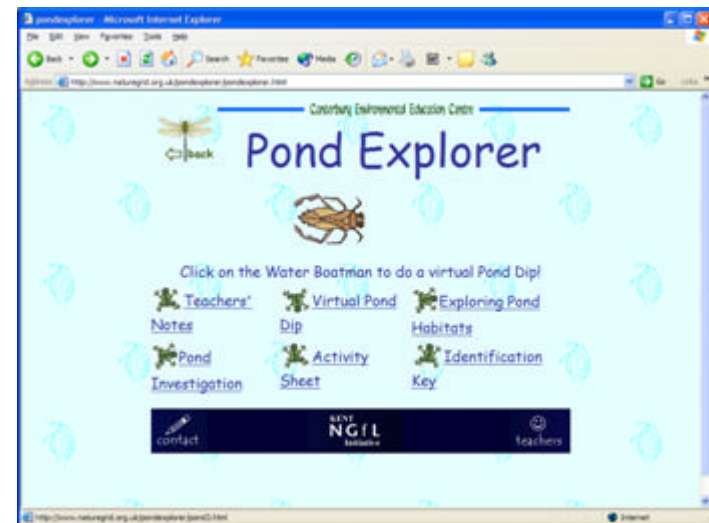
pondexplorer - Microsoft Internet Explorer

File Edit View Favorites Tools Help

Back Search Favorites Media

Address http://www.naturegrid.org.uk/pondexplorer/pondexplorer.html Go Links

Canterbury Environmental Education Centre

back

Pond Explorer

Click on the Water Boatman to do a virtual Pond Dip!

Teachers' Notes

Virtual Pond Dip

Exploring Pond Habitats

Pond Investigation

Activity Sheet

Identification Key

contact

KENT NGfL Initiative

teachers

http://www.naturegrid.org.uk/pondexplorer/pond3.html

Internet